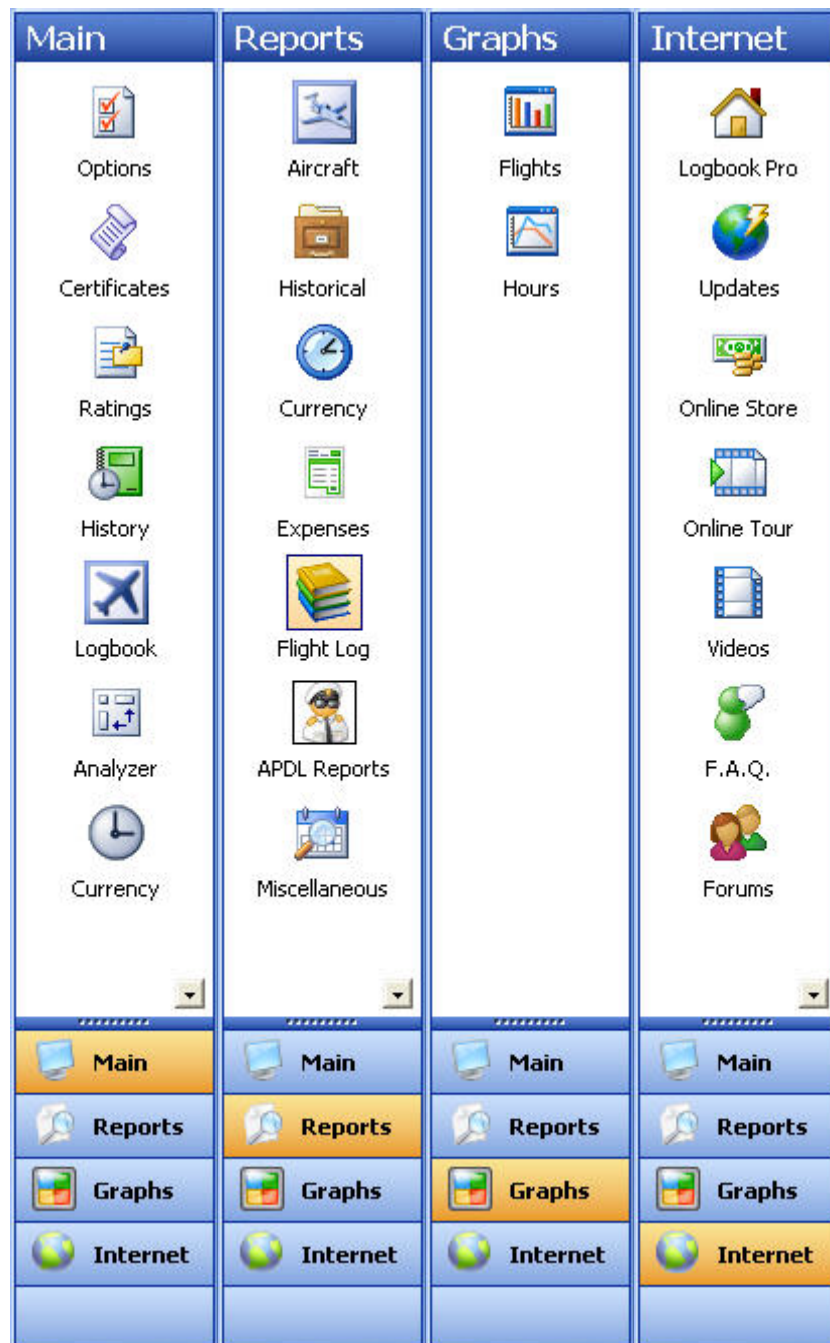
Main

Options

Certificates

Ratings

History

Logbook

Analyzer

Currency

Main

Reports

Graphs

Internet

Reports

Aircraft

Historical

Currency

Expenses

Flight Log

APDL Reports

Miscellaneous

Main

Reports

Graphs

Internet

Graphs

Flights

Hours

Main

Reports

Graphs

Internet

Internet

Logbook Pro

Updates

Online Store

Online Tour

Videos

F.A.Q.

Forums

Main

Reports

Graphs

Internet